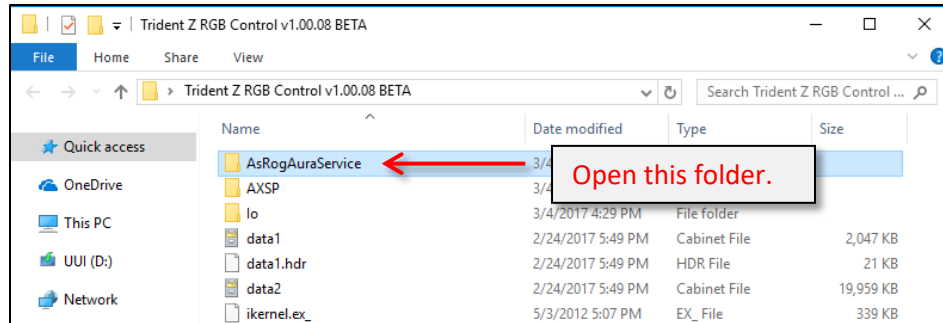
Trident Z RGB Control v1.00.08 BETA

File Home Share View

Trident Z RGB Control v1.00.08 BETA

Search Trident Z RGB Control ...

Quick access
OneDrive
This PC
UUI (D:)
Network

| Name | Date modified | Type | Size |
|---|---|---|---|
| AsRogAuraService | 3/4 | | |
| AXSP | 3/4 | | |
| lo | 3/4/2017 4:29 PM | File folder | |
| data1 | 2/24/2017 5:49 PM | Cabinet File | 2,047 KB |
| data1.hdr | 2/24/2017 5:49 PM | HDR File | 21 KB |
| data2 | 2/24/2017 5:49 PM | Cabinet File | 19,959 KB |
| ikernel.ex_ | 5/3/2012 5:07 PM | EX_ File | 339 KB |

Open this folder.